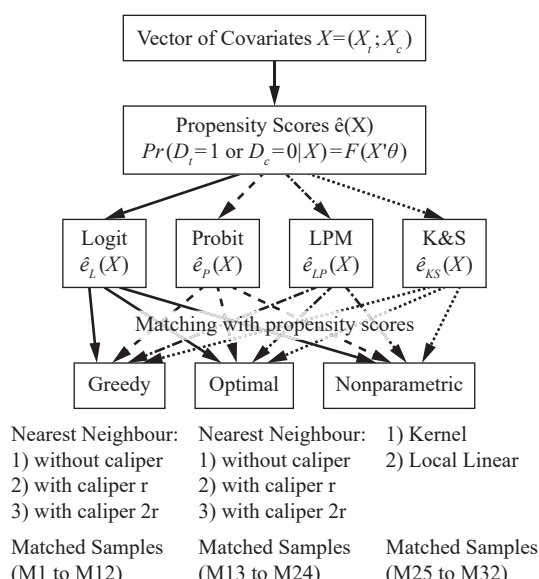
Vector of Covariates $X=(X_t;X_c)$

Propensity Scores ê(X)
$Pr(D_t=1 \text{ or } D_c=0|X)=F(X'\theta)$

Logit
$\hat{e}_L(X)$

Probit
$\hat{e}_P(X)$

LPM
$\hat{e}_{LP}(X)$

K&S
$\hat{e}_{KS}(X)$

Matching with propensity scores

Greedy

Optimal

Nonparametric

Nearest Neighbour:
1) without caliper
2) with caliper r
3) with caliper 2r

Nearest Neighbour:
1) without caliper
2) with caliper r
3) with caliper 2r

1) Kernel
2) Local Linear

Matched Samples
(M1 to M12)

Matched Samples
(M13 to M24)

Matched Samples
(M25 to M32)